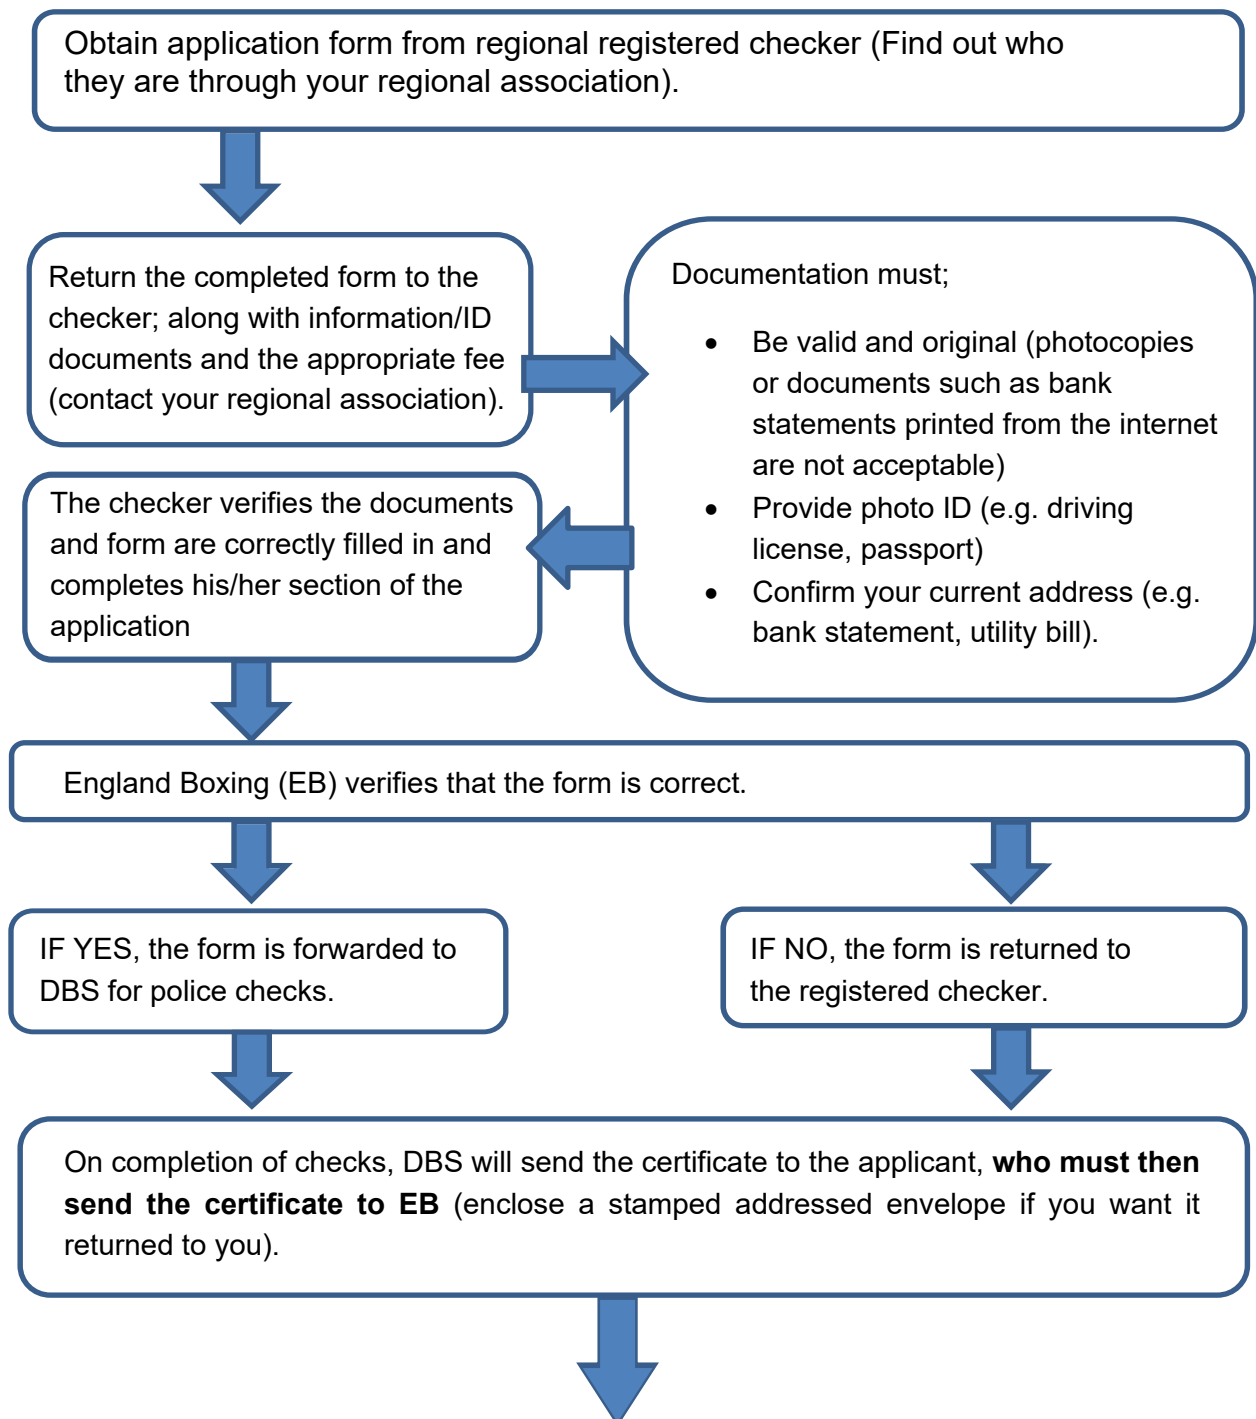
Obtain application form from regional registered checker (Find out who they are through your regional association).

Return the completed form to the checker; along with information/ID documents and the appropriate fee (contact your regional association).

Documentation must;

- Be valid and original (photocopies or documents such as bank statements printed from the internet are not acceptable)
- Provide photo ID (e.g. driving license, passport)
- Confirm your current address (e.g. bank statement, utility bill).

The checker verifies the documents and form are correctly filled in and completes his/her section of the application

England Boxing (EB) verifies that the form is correct.

IF YES, the form is forwarded to DBS for police checks.

IF NO, the form is returned to the registered checker.

On completion of checks, DBS will send the certificate to the applicant, **who must then send the certificate to EB** (enclose a stamped addressed envelope if you want it returned to you).